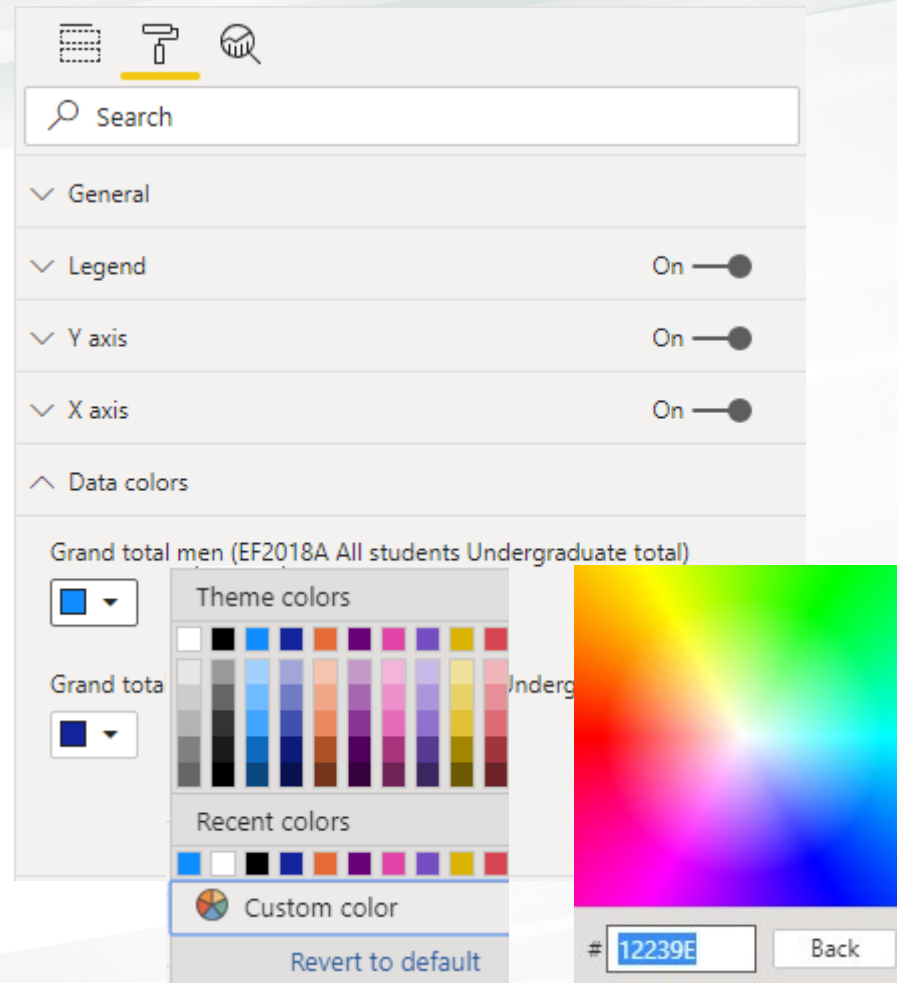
Search

General

Legend On

Y axis On

X axis On

Data colors

Grand total men (EF2018A All students Undergraduate total)

Grand tota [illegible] Underg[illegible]

Theme colors

Recent colors

Custom color

Revert to default

# 12239E

Back